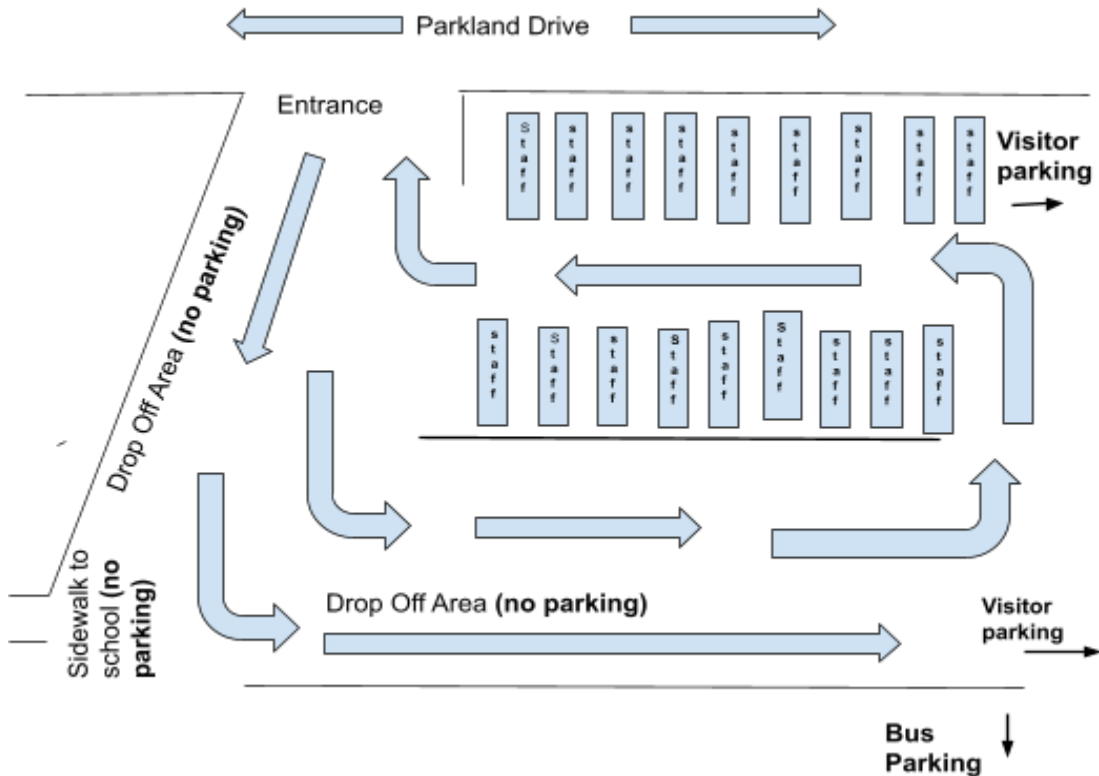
Parkland Drive

Entrance

Drop Off Area (no parking)

staff staff staff staff staff staff staff staff staff

Visitor parking

staff staff staff staff staff staff staff staff staff

Sidewalk to school (no parking)

Drop Off Area (no parking)

Visitor parking

Bus Parking